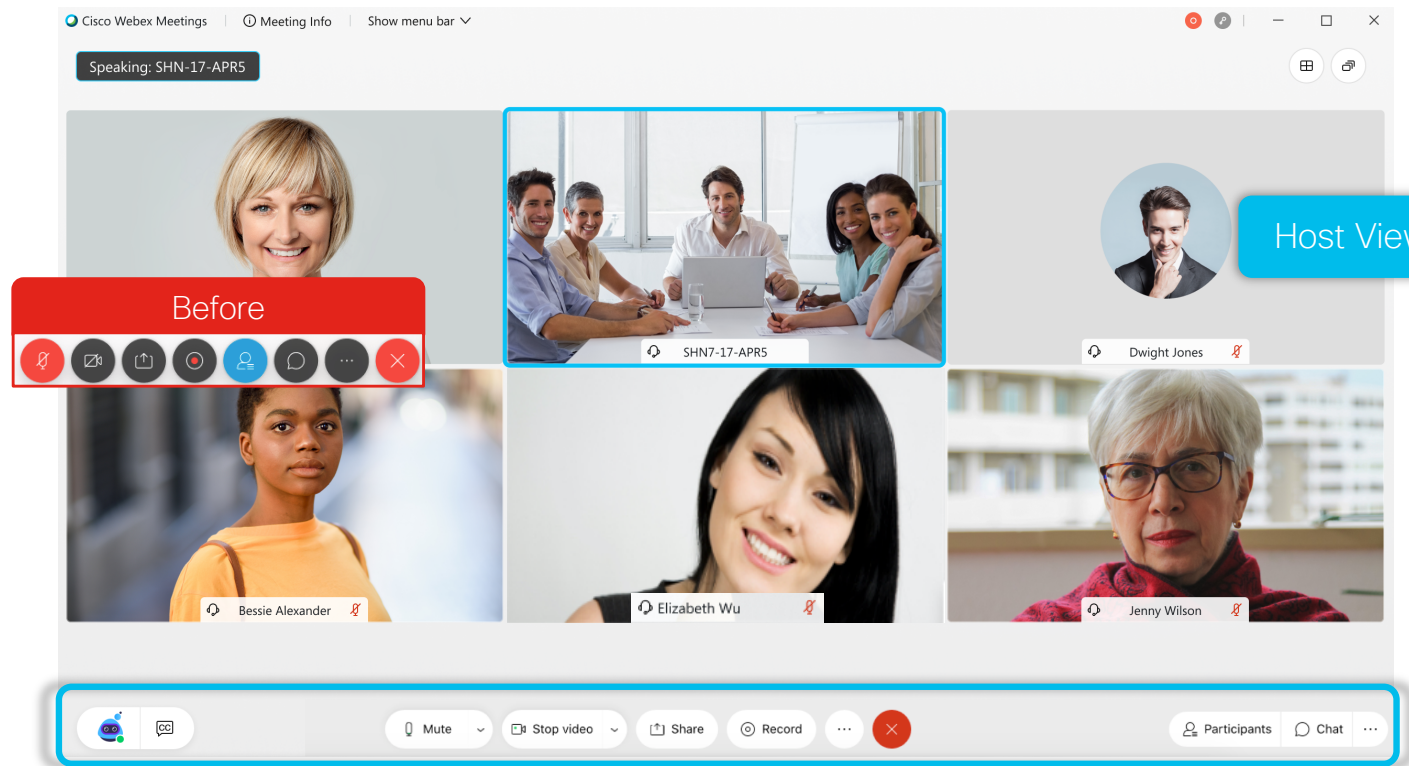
Cisco Webex Meetings
Meeting Info
Show menu bar

Speaking: SHN-17-APR5

Host Viev

Before

SHN7-17-APR5

Dwight Jones

Bessie Alexander

Elizabeth Wu

Jenny Wilson

Mute
Stop video
Share
Record
Participants
Chat